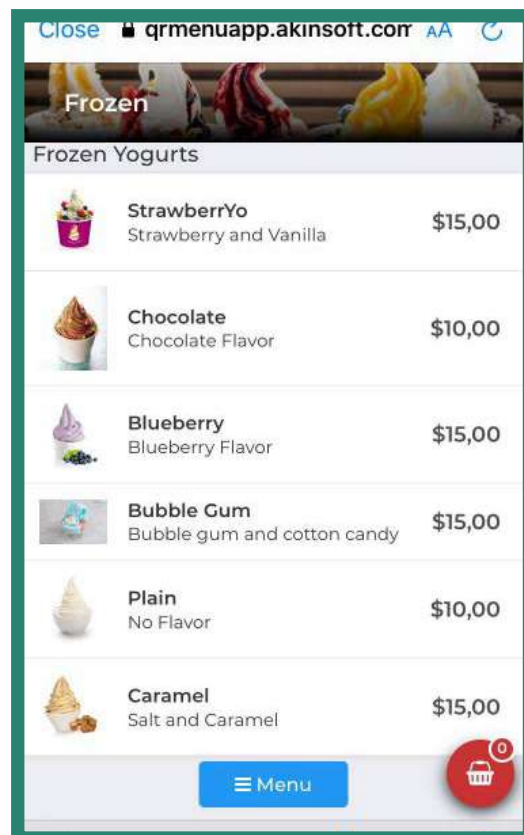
Close qrmenuapp.akinsoft.com AA

Frozen

Frozen Yogurts

StrawberrYo
Strawberry and Vanilla
$15,00

Chocolate
Chocolate Flavor
$10,00

Blueberry
Blueberry Flavor
$15,00

Bubble Gum
Bubble gum and cotton candy
$15,00

Plain
No Flavor
$10,00

Caramel
Salt and Caramel
$15,00

Menu

0